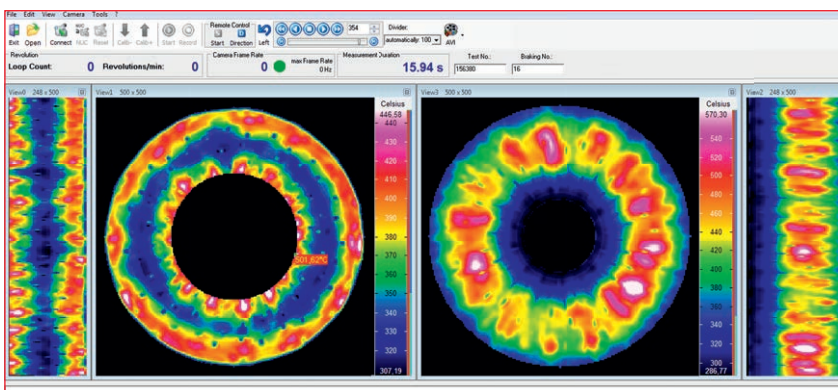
File Edit View Camera Tools ?

Exit Open Connect NUC Reset Calib- Calib+ Start Record

Remote Control
Start Direction Left

354

Divider:
automatically: 100
AVI

Revolution
Loop Count: 0 Revolutions/min: 0

Camera Frame Rate
0 max Frame Rate 0 Hz

Measurement Duration
15.94 s

Test No.: 156380

Braking No.: 16

View0 248 x 500

View1 500 x 500

Celsius
446,58
440
430
420
410
400
390
380
370
360
350
340
330
320
307,19

501,62°C

View3 500 x 500

Celsius
570,30
540
520
500
480
460
440
420
400
380
360
340
320
300
286,77

View2 248 x 500